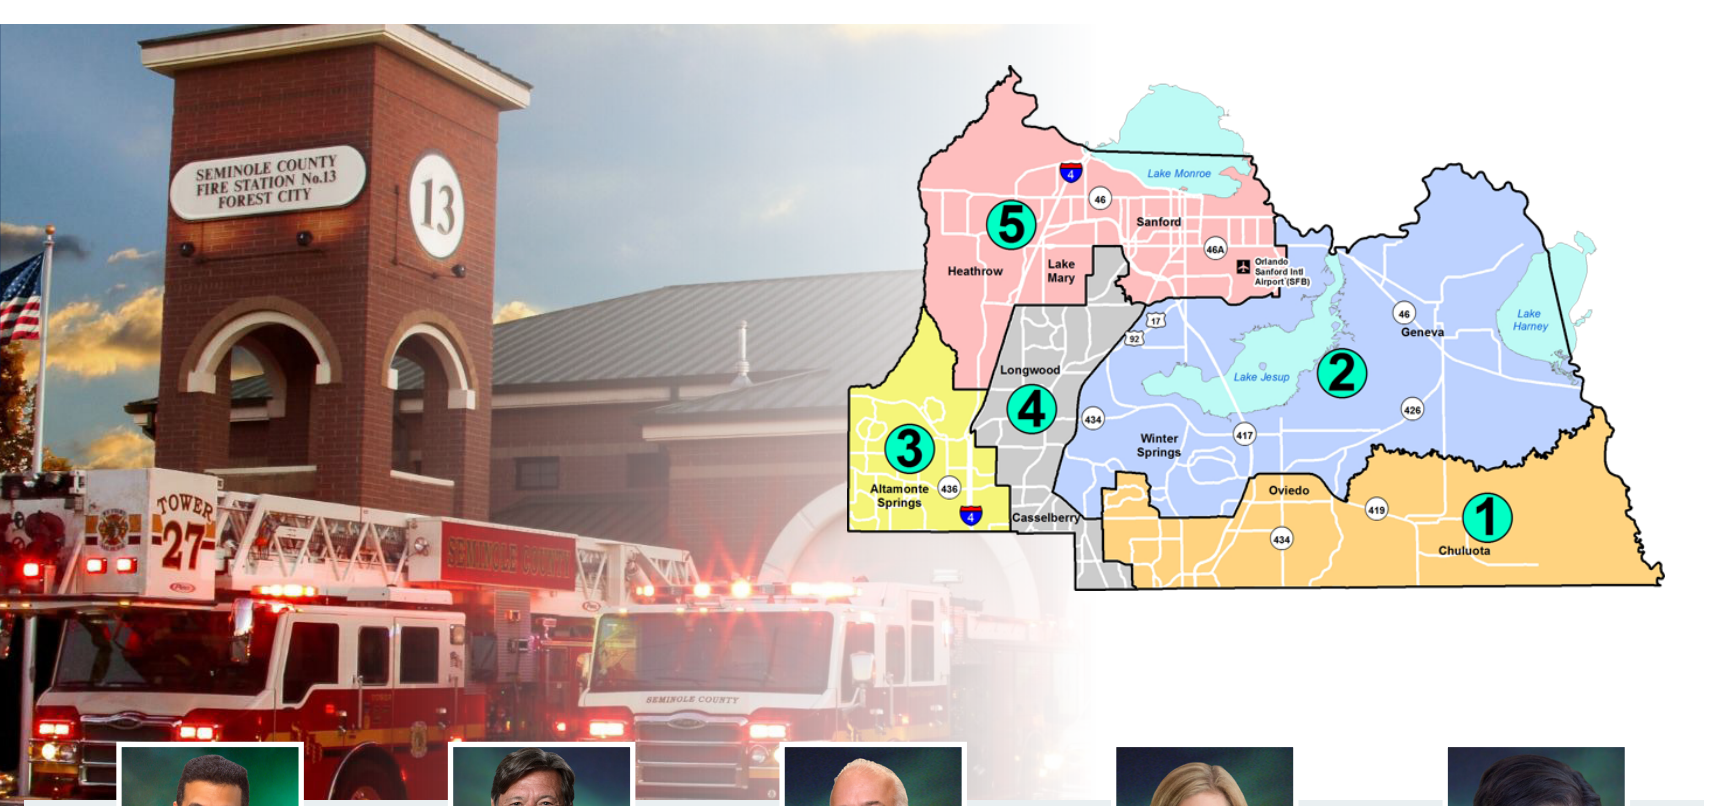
SEMINOLE COUNTY FIRE STATION No.13 FOREST CITY

13

TOWER 27

SEMINOLE COUNTY

SEMINOLE COUNTY

Lake Monroe

4

46

Sanford

5

46A

Orlando Sanford Intl Airport (SFB)

Heathrow

Lake Mary

17

92

46

Geneva

Lake Harney

Longwood

Lake Jesup

2

4

434

426

3

Winter Springs

417

Altamonte Springs

436

Oviedo

4

Casselberry

419

1

434

Chuluota